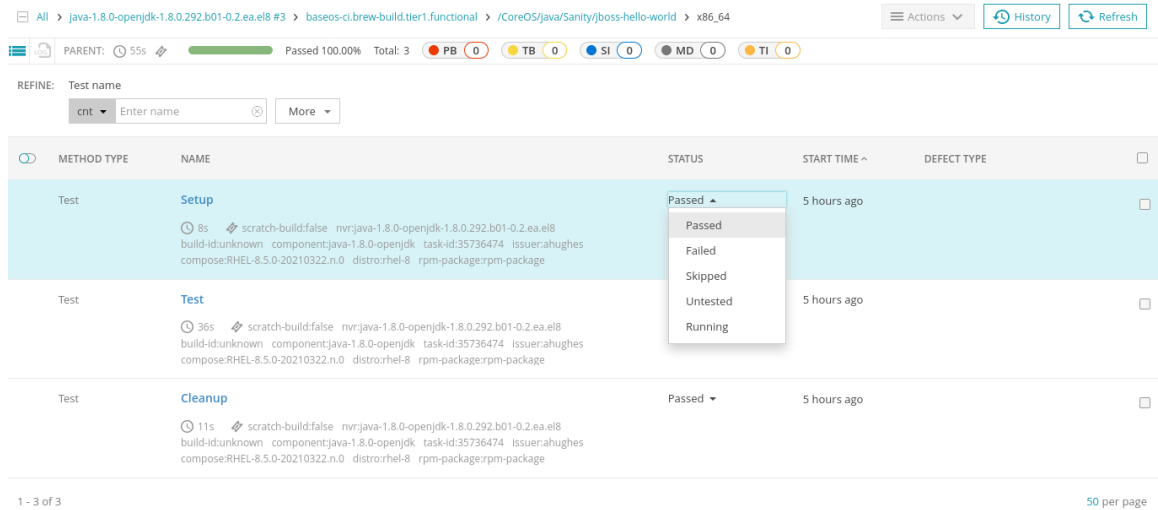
All > java-1.8.0-openjdk-1.8.0.292.b01-0.2.ea.el8 #3 > baseos-ci.brew-build.tier1.functional > /CoreOS/java/Sanity/jboss-hello-world > x86_64

Actions History Refresh

PARENT: 55s Passed 100.00% Total: 3 PB 0 TB 0 SI 0 MD 0 TI 0

REFINE: Test name

cnt Enter name More

| METHOD TYPE | NAME | STATUS | START TIME | DEFECT TYPE |
|---|---|---|---|---|
| Test | Setup<br>8s scratch-build:false nvr:java-1.8.0-openjdk-1.8.0.292.b01-0.2.ea.el8 build-id:unknown component:java-1.8.0-openjdk task-id:35736474 issuer:ahughes compose:RHEL-8.5.0-20210322.n.0 distro:rhel-8 rpm-package:rpm-package | Passed | 5 hours ago | |
| Test | Test<br>36s scratch-build:false nvr:java-1.8.0-openjdk-1.8.0.292.b01-0.2.ea.el8 build-id:unknown component:java-1.8.0-openjdk task-id:35736474 issuer:ahughes compose:RHEL-8.5.0-20210322.n.0 distro:rhel-8 rpm-package:rpm-package | | 5 hours ago | |
| Test | Cleanup<br>11s scratch-build:false nvr:java-1.8.0-openjdk-1.8.0.292.b01-0.2.ea.el8 build-id:unknown component:java-1.8.0-openjdk task-id:35736474 issuer:ahughes compose:RHEL-8.5.0-20210322.n.0 distro:rhel-8 rpm-package:rpm-package | Passed | 5 hours ago | |

Passed
Failed
Skipped
Untested
Running

1 - 3 of 3

50 per page